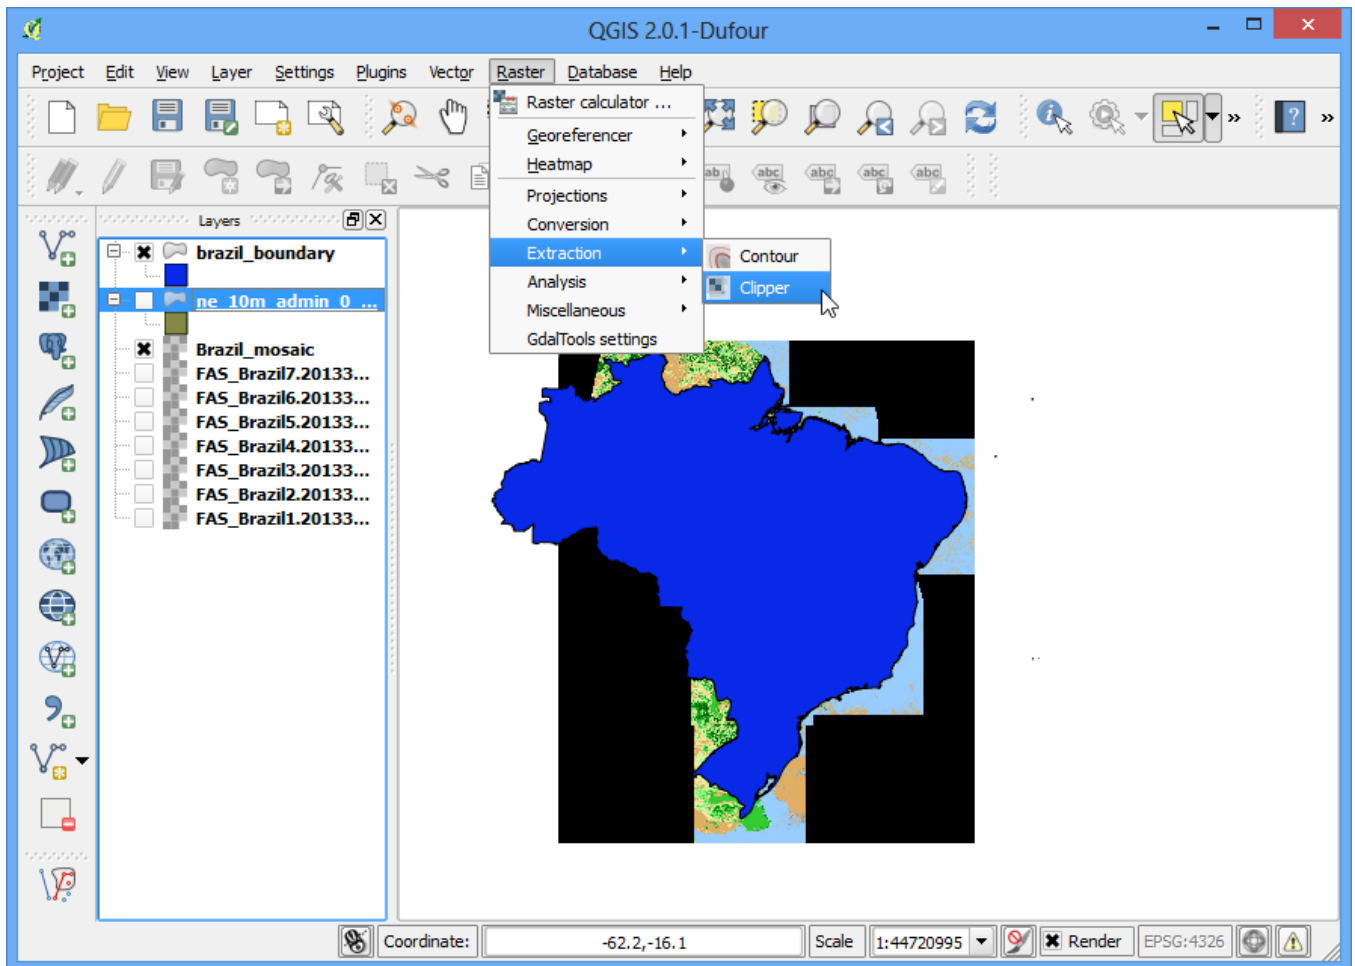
QGIS 2.0.1-Dufour

Project Edit View Layer Settings Plugins Vector Raster Database Help

Raster calculator ...
Georeferencer
Heatmap
Projections
Conversion
Extraction
Analysis
Miscellaneous
GdalTools settings

Contour
Clipper

Layers

brazil_boundary
ne_10m_admin_0_...
Brazil_mosaic
FAS_Brazil7.20133...
FAS_Brazil6.20133...
FAS_Brazil5.20133...
FAS_Brazil4.20133...
FAS_Brazil3.20133...
FAS_Brazil2.20133...
FAS_Brazil1.20133...

Coordinate: -62.2,-16.1 Scale 1:44720995 Render EPSG:4326